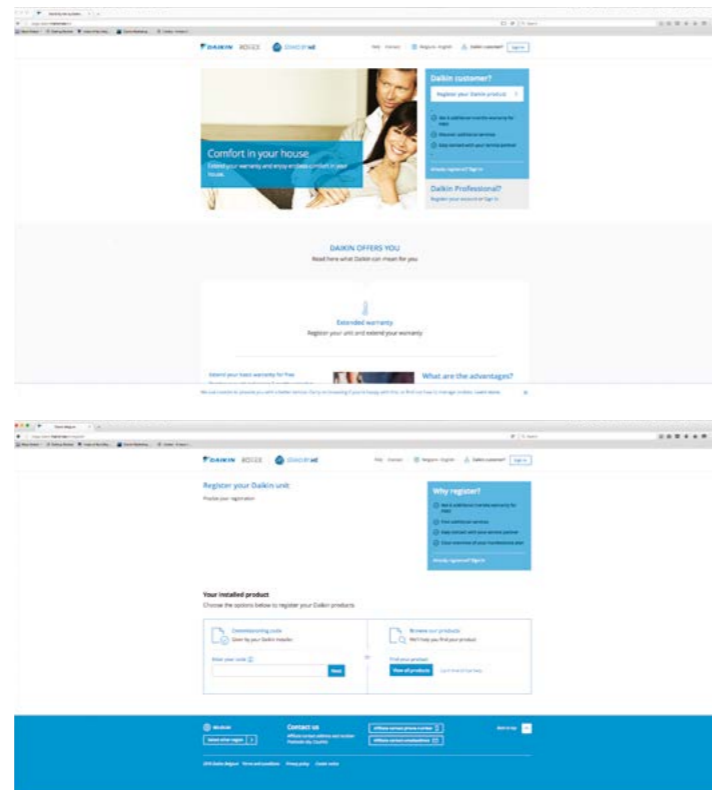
DAIKIN ROTEX

Daikin customer?

Register your Daikin product

Comfort in your house

Extend your warranty and enjoy endless comfort in your house.

Daikin Professional?

DAIKIN OFFERS YOU

Read here what Daikin can mean for you

Extended warranty

Register your unit and extend your warranty

What are the advantages?

DAIKIN ROTEX

Register your Daikin unit

Why register?

Your installed product

Choose the options below to register your Daikin products

Commissioning code

Browse our products

Next

View all products

Contact us